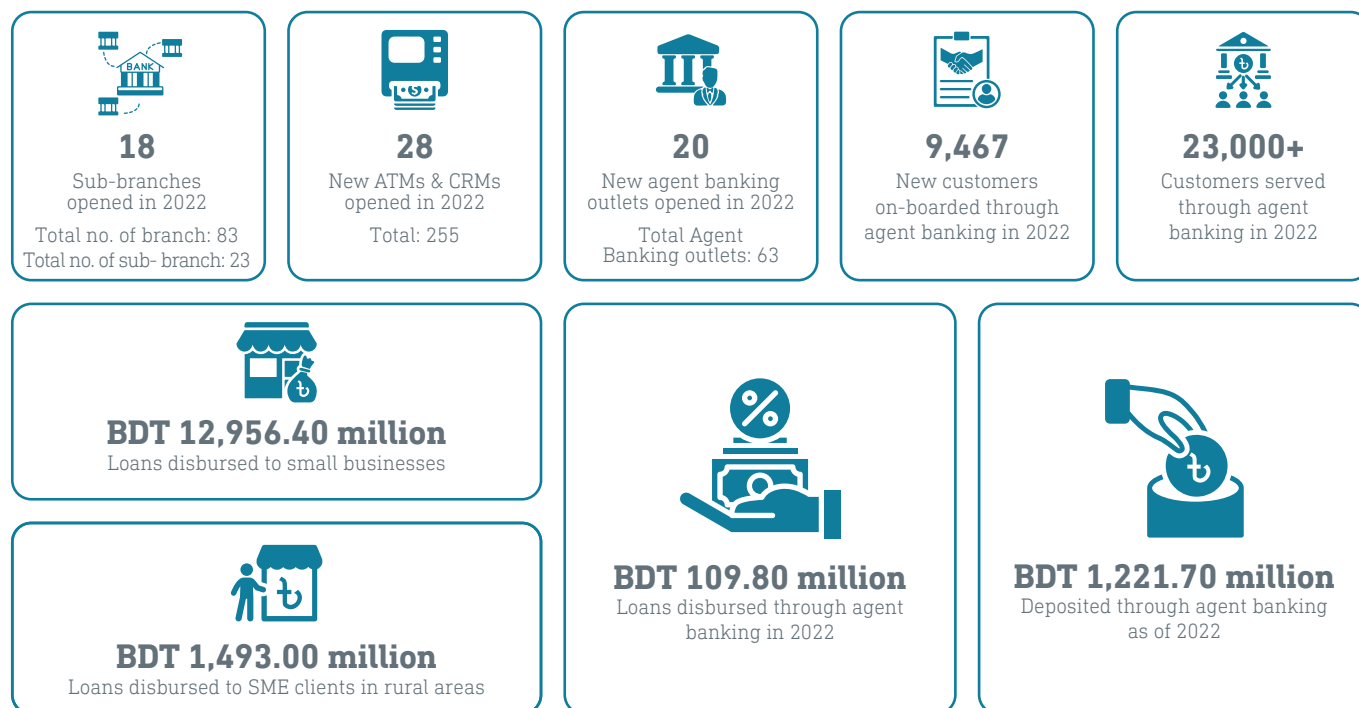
BANK

18
Sub-branches opened in 2022
Total no. of branch: 83
Total no. of sub- branch: 23

28
New ATMs & CRMs opened in 2022
Total: 255

20
New agent banking outlets opened in 2022
Total Agent Banking outlets: 63

9,467
New customers on-boarded through agent banking in 2022

23,000+
Customers served through agent banking in 2022

BDT 12,956.40 million
Loans disbursed to small businesses

BDT 1,493.00 million
Loans disbursed to SME clients in rural areas

BDT 109.80 million
Loans disbursed through agent banking in 2022

BDT 1,221.70 million
Deposited through agent banking as of 2022